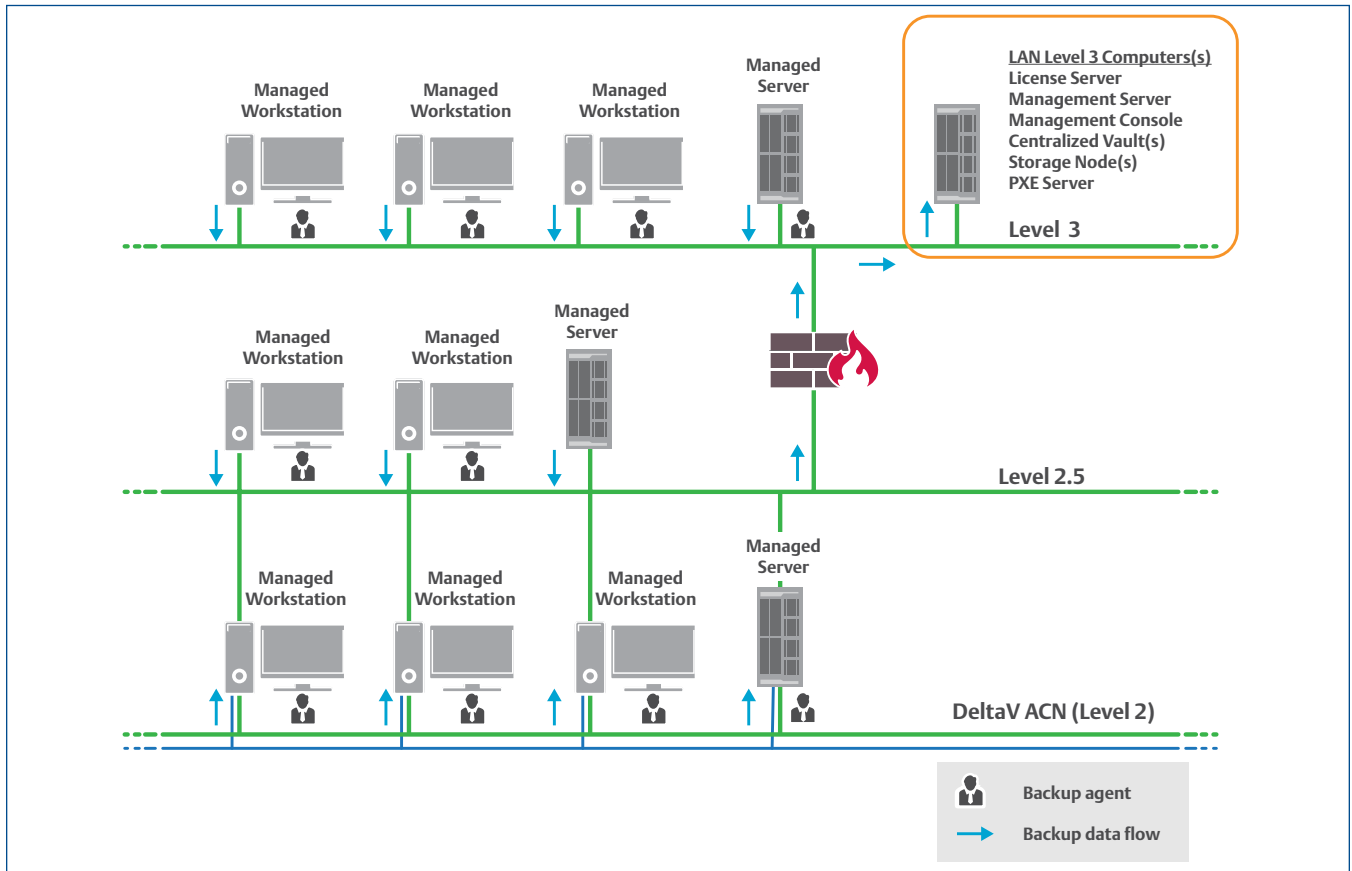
Managed Workstation

Managed Workstation

Managed Workstation

Managed Server

LAN Level 3 Computers(s)
License Server
Management Server
Management Console
Centralized Vault(s)
Storage Node(s)
PXE Server

Level 3

Managed Workstation

Managed Workstation

Managed Server

Level 2.5

Managed Workstation

Managed Workstation

Managed Workstation

Managed Server

DeltaV ACN (Level 2)

Backup agent

Backup data flow